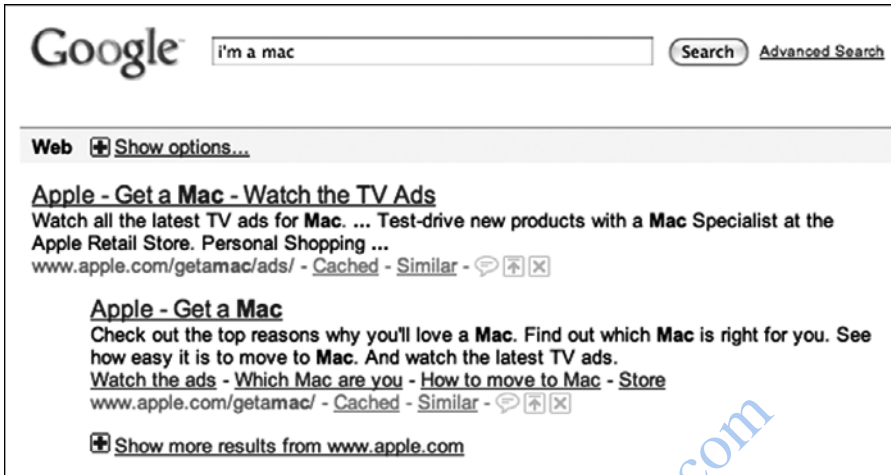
Google

i'm a mac

Search

Advanced Search

Web Show options...

Apple - Get a Mac - Watch the TV Ads
Watch all the latest TV ads for Mac. ... Test-drive new products with a Mac Specialist at the Apple Retail Store. Personal Shopping ...
www.apple.com/getamac/ads/ - Cached - Similar -

Apple - Get a Mac
Check out the top reasons why you'll love a Mac. Find out which Mac is right for you. See how easy it is to move to Mac. And watch the latest TV ads.
Watch the ads - Which Mac are you - How to move to Mac - Store
www.apple.com/getamac/ - Cached - Similar -

Show more results from www.apple.com

.com